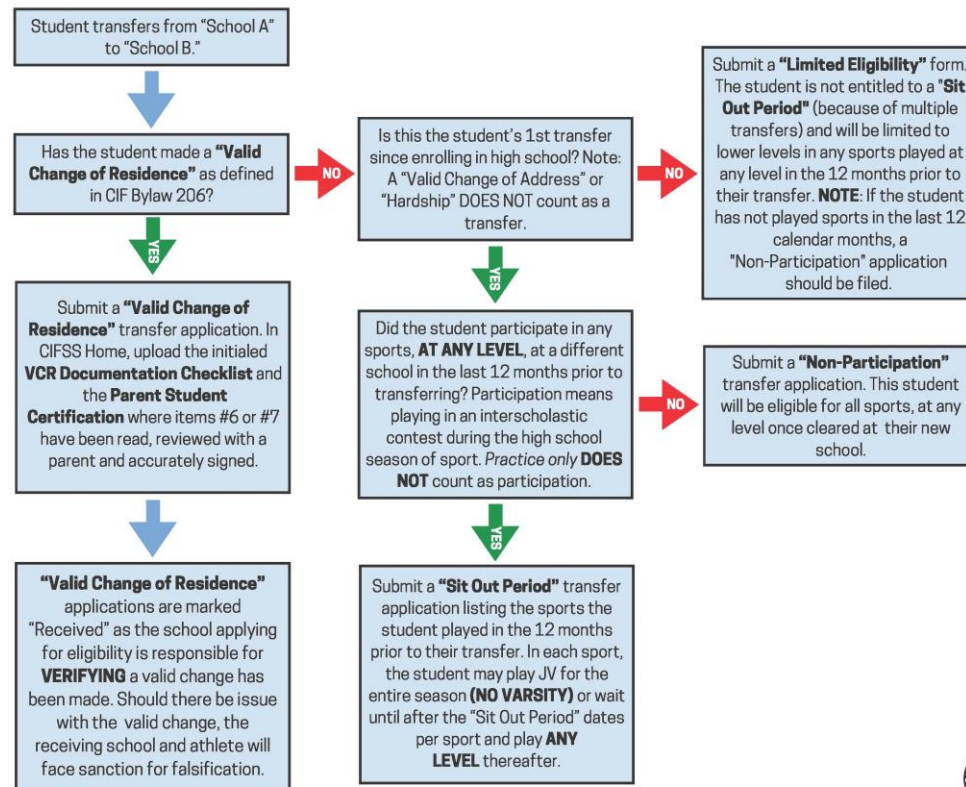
Student transfers from "School A" to "School B."

Has the student made a **"Valid Change of Residence"** as defined in CIF Bylaw 206?

NO

Is this the student's 1st transfer since enrolling in high school? Note: A "Valid Change of Address" or "Hardship" DOES NOT count as a transfer.

NO

Submit a **"Limited Eligibility"** form. The student is not entitled to a **"Sit Out Period"** (because of multiple transfers) and will be limited to lower levels in any sports played at any level in the 12 months prior to their transfer. **NOTE**: If the student has not played sports in the last 12 calendar months, a "Non-Participation" application should be filed.

YES

Submit a **"Valid Change of Residence"** transfer application. In CIFSS Home, upload the initialed **VCR Documentation Checklist** and the **Parent Student Certification** where items #6 or #7 have been read, reviewed with a parent and accurately signed.

YES

Did the student participate in any sports, **AT ANY LEVEL**, at a different school in the last 12 months prior to transferring? Participation means playing in an interscholastic contest during the high school season of sport. *Practice only* **DOES NOT** count as participation.

NO

Submit a **"Non-Participation"** transfer application. This student will be eligible for all sports, at any level once cleared at their new school.

**"Valid Change of Residence"** applications are marked "Received" as the school applying for eligibility is responsible for **VERIFYING** a valid change has been made. Should there be issue with the valid change, the receiving school and athlete will face sanction for falsification.

YES

Submit a **"Sit Out Period"** transfer application listing the sports the student played in the 12 months prior to their transfer. In each sport, the student may play JV for the entire season **(NO VARSITY)** or wait until after the "Sit Out Period" dates per sport and play **ANY LEVEL** thereafter.